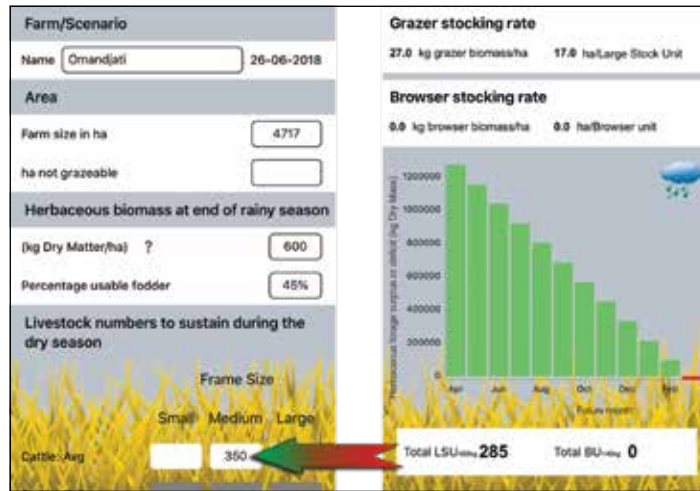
Farm/Scenario

Name Omandjati 26-06-2018

Area

Farm size in ha 4717

ha not grazeable

Herbaceous biomass at end of rainy season

(kg Dry Matter/ha) ? 600

Percentage usable fodder 45%

Livestock numbers to sustain during the dry season

Frame Size

Small Medium Large

Cattle: Avg 350

Grazer stocking rate

27.0 kg grazer biomass/ha 17.0 ha/Large Stock Unit

Browser stocking rate

0.0 kg browser biomass/ha 0.0 ha/Browser unit

1200000
1000000
800000
600000
400000
200000
0

Herbaceous forage surplus or deficit (kg Dry Mass)

Apr Jun Aug Oct Dec Feb

Future month

Total LSU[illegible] 285 Total BU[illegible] 0